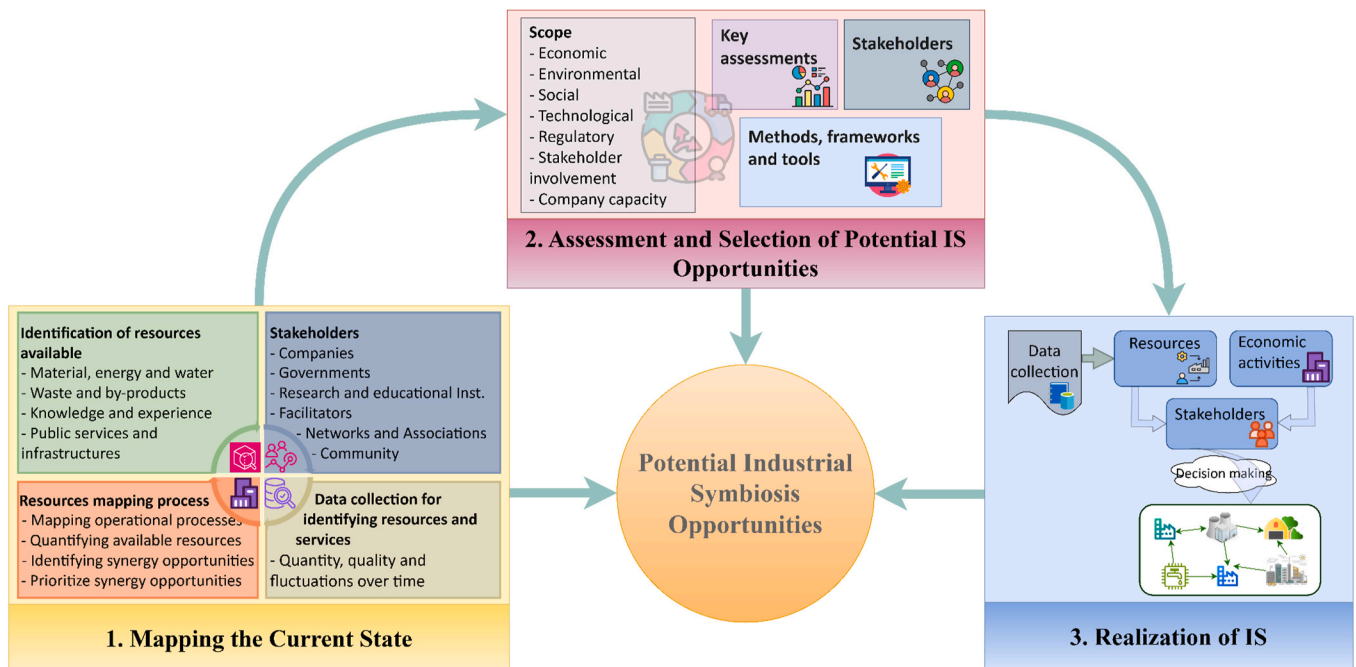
Scope
- Economic
- Environmental
- Social
- Technological
- Regulatory
- Stakeholder involvement
- Company capacity

Key assessments

Stakeholders

Methods, frameworks and tools

2. Assessment and Selection of Potential IS Opportunities

Identification of resources available
- Material, energy and water
- Waste and by-products
- Knowledge and experience
- Public services and infrastructures

Stakeholders
- Companies
- Governments
- Research and educational Inst.
- Facilitators
- Networks and Associations
- Community

Resources mapping process
- Mapping operational processes
- Quantifying available resources
- Identifying synergy opportunities
- Prioritize synergy opportunities

Data collection for identifying resources and services
- Quantity, quality and fluctuations over time

1. Mapping the Current State

Potential Industrial Symbiosis Opportunities

Data collection

Resources

Economic activities

Stakeholders

Decision making

3. Realization of IS